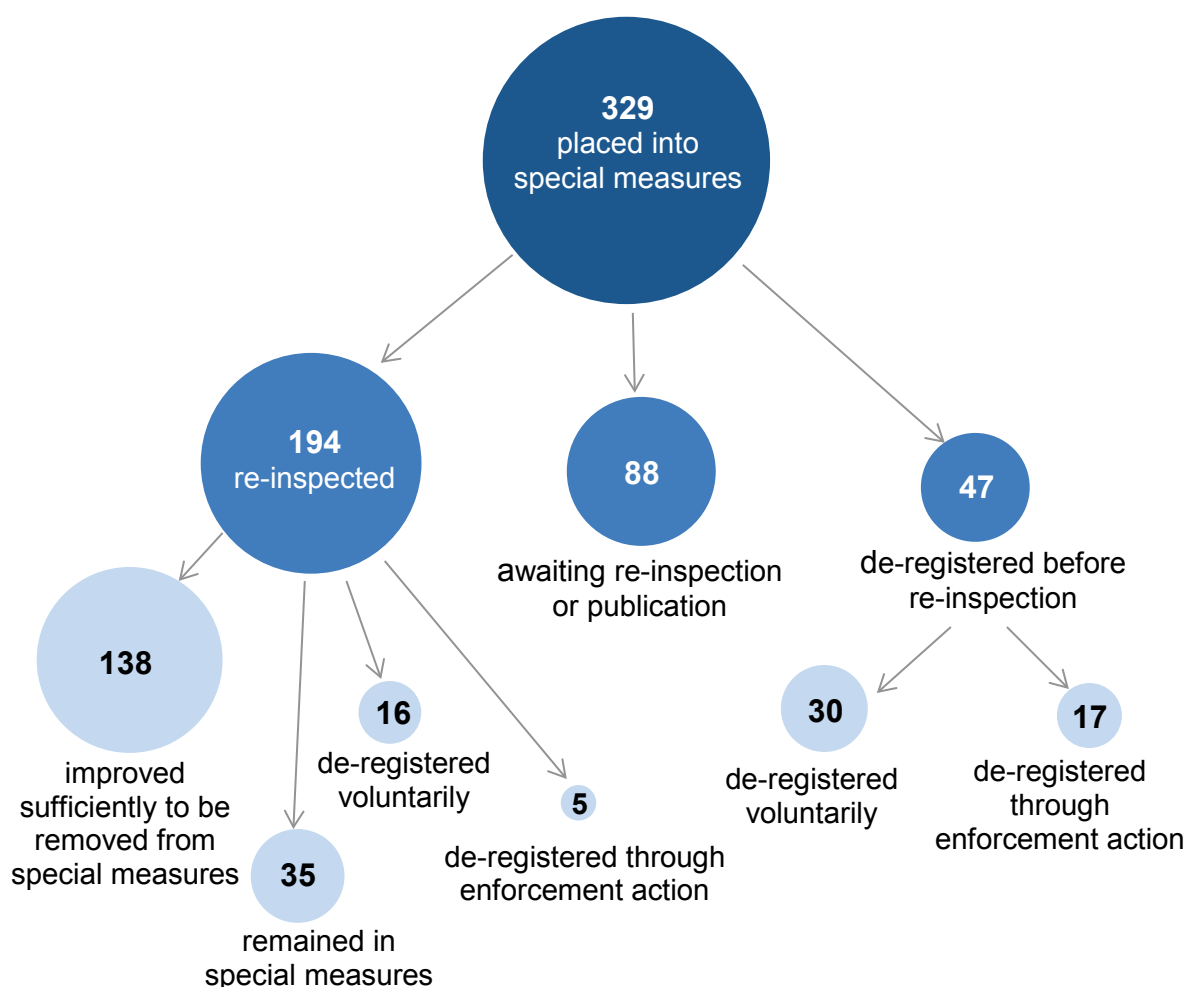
329
placed into special measures

194
re-inspected

88
awaiting re-inspection or publication

47
de-registered before re-inspection

138
improved sufficiently to be removed from special measures

35
remained in special measures

16
de-registered voluntarily

5
de-registered through enforcement action

30
de-registered voluntarily

17
de-registered through enforcement action